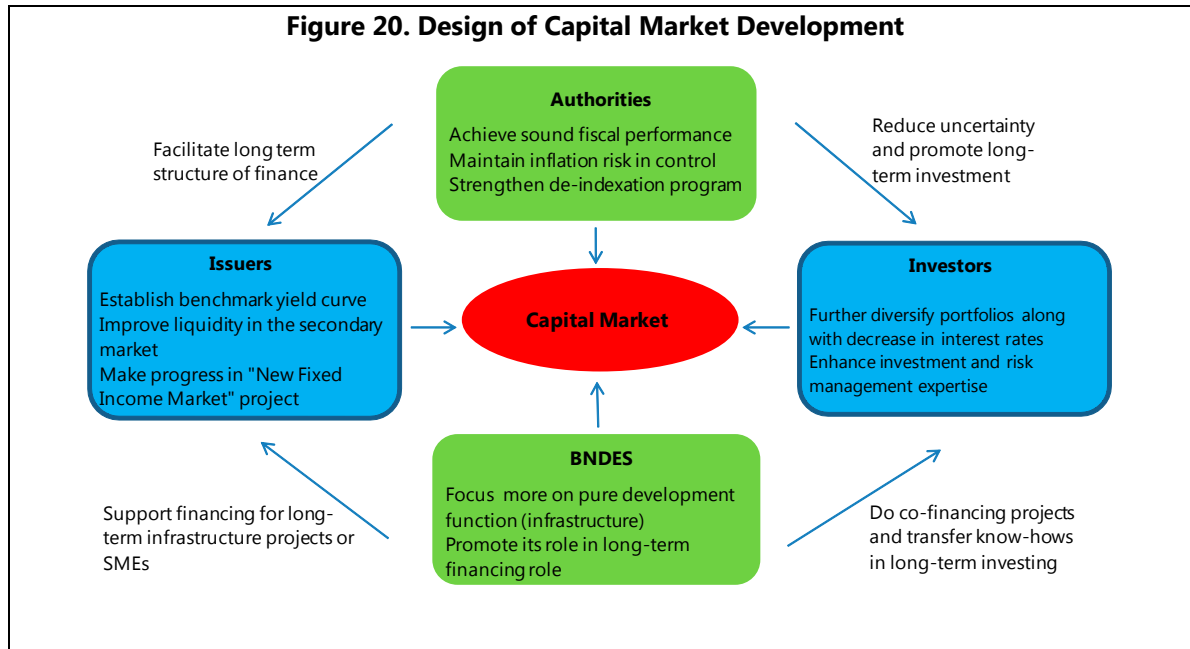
Figure 20. Design of Capital Market Development

Facilitate long term structure of finance

Authorities
Achieve sound fiscal performance
Maintain inflation risk in control
Strengthen de-indexation program

Reduce uncertainty and promote long-term investment

Issuers
Establish benchmark yield curve
Improve liquidity in the secondary market
Make progress in "New Fixed Income Market" project

Capital Market

Investors
Further diversify portfolios along with decrease in interest rates
Enhance investment and risk management expertise

Support financing for long-term infrastructure projects or SMEs

BNDES
Focus more on pure development function (infrastructure)
Promote its role in long-term financing role

Do co-financing projects and transfer know-hows in long-term investing